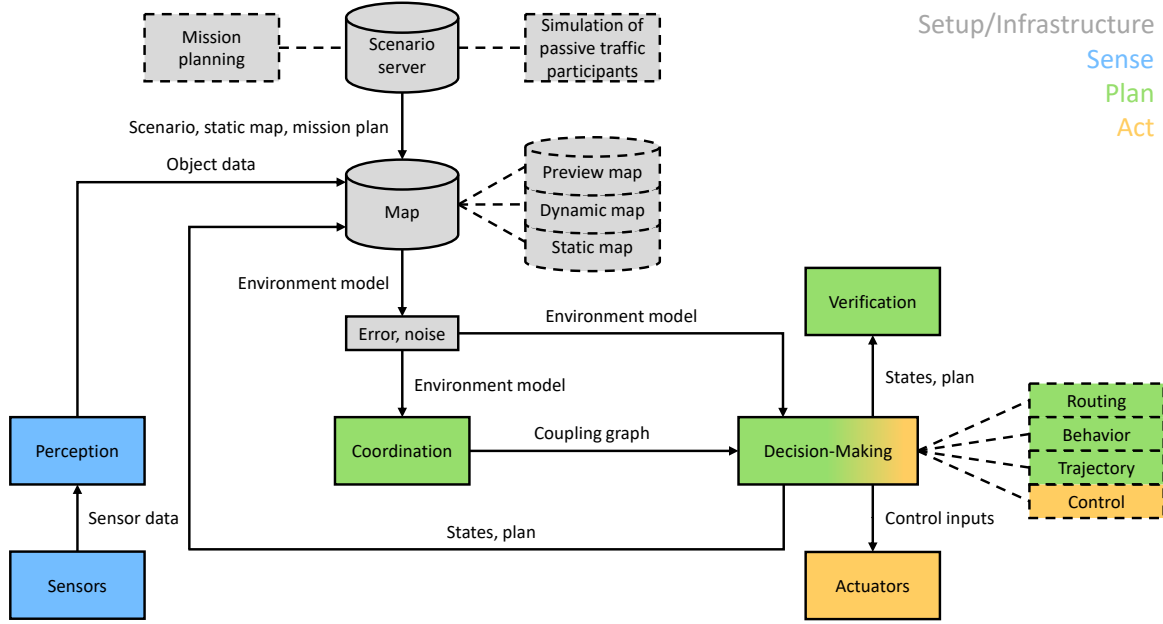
Setup/Infrastructure
Sense
Plan
Act

Mission planning

Scenario server

Simulation of passive traffic participants

Scenario, static map, mission plan

Object data

Map

Preview map
Dynamic map
Static map

Environment model

Error, noise

Environment model

Verification

Environment model

States, plan

Routing
Behavior
Trajectory
Control

Perception

Coordination

Coupling graph

Decision-Making

Sensor data

States, plan

Control inputs

Sensors

Actuators